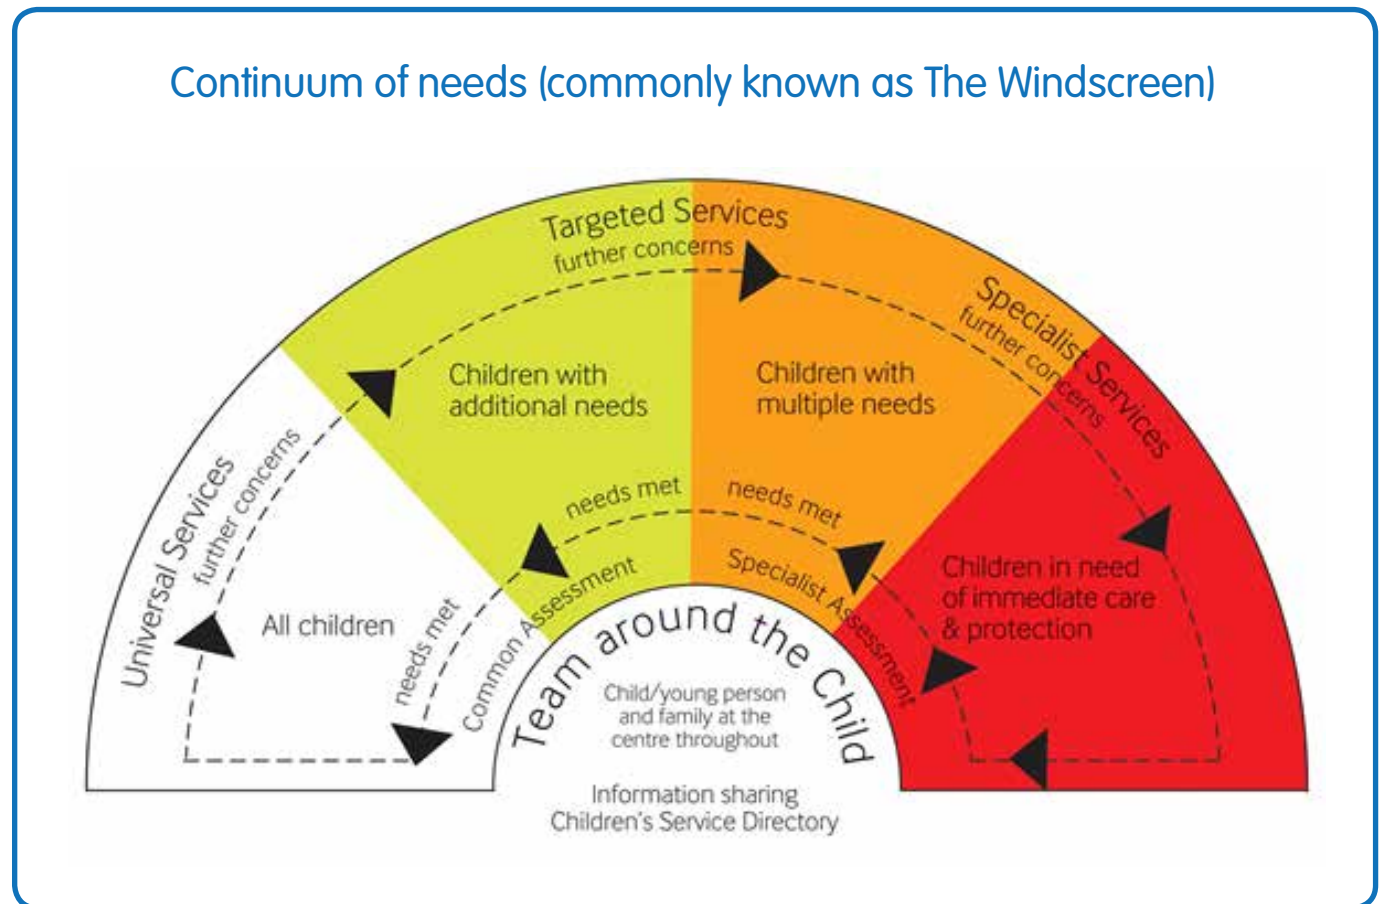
Continuum of needs (commonly known as The Windscreen)

Targeted Services
further concerns

Specialist Services
further concerns

Universal Services
further concerns

Children with additional needs

Children with multiple needs

All children

needs met

needs met

needs met

Common Assessment

Specialist Assessment

Children in need of immediate care & protection

Team around the Child

Child/young person and family at the centre throughout

Information sharing
Children's Service Directory